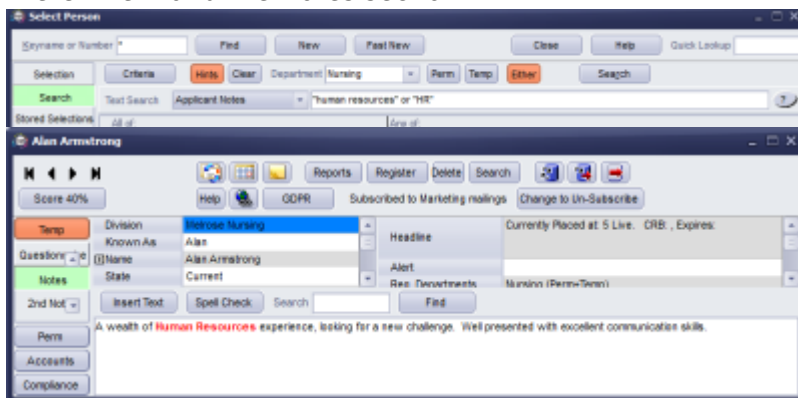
Select Person

Keyname or Number *

Find

New

Fast New

Close

Help

Quick Lookup

Selection

Criteria

Hints

Clear

Department Nursing

Perm

Temp

Either

Search

Search

Text Search

Applicant Notes

"human resources" or "HR"

Stored Selections

All of

Any of

Alan Armstrong

Reports

Register

Delete

Search

Score 40%

Help

GDPR

Subscribed to Marketing mailings

Change to Un-Subscribe

Temp

Division

Melrose Nursing

Headline

Currently Placed at: 5 Live. CRB: , Expires:

Question

Known As

Alan

Notes

Name

Alan Armstrong

Alert

2nd Not

State

Current

Req. Departments

Nursing (Perm+Temp)

Insert Text

Spell Check

Search

Find

Perm

A wealth of Human Resources experience, looking for a new challenge. Well presented with excellent communication skills.

Accounts

Compliance